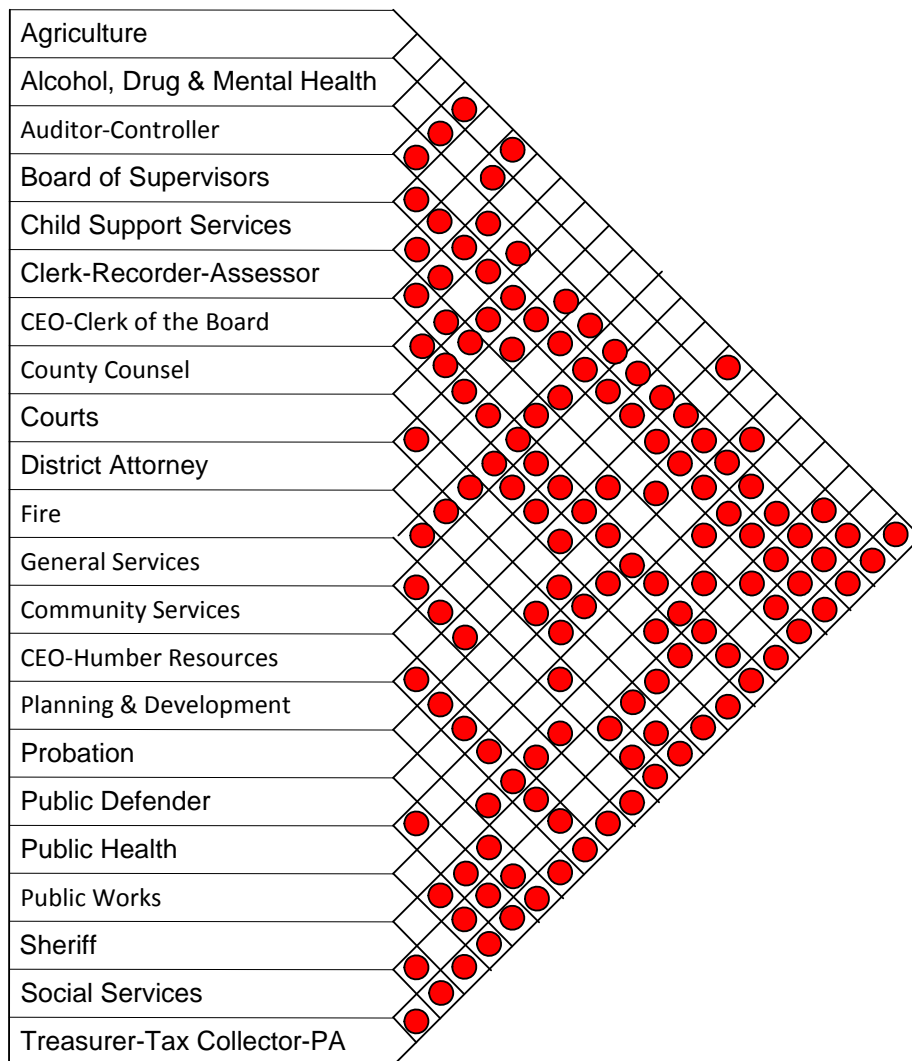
Agriculture
Alcohol, Drug & Mental Health
Auditor-Controller
Board of Supervisors
Child Support Services
Clerk-Recorder-Assessor
CEO-Clerk of the Board
County Counsel
Courts
District Attorney
Fire
General Services
Community Services
CEO-Humber Resources
Planning & Development
Probation
Public Defender
Public Health
Public Works
Sheriff
Social Services
Treasurer-Tax Collector-PA